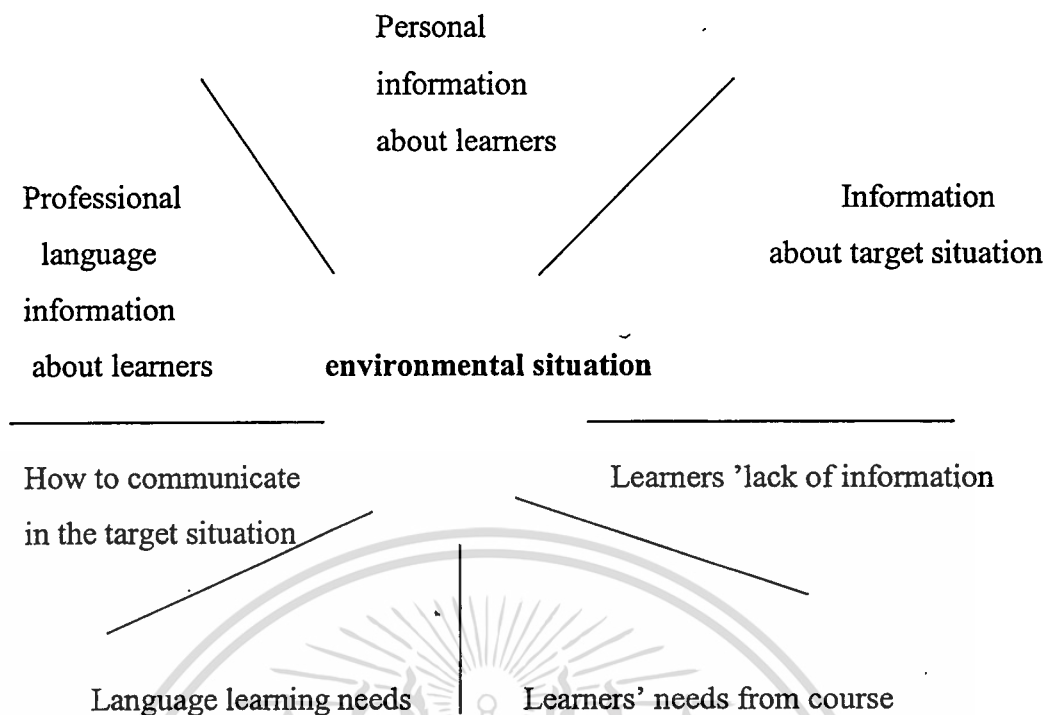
Personal information about learners

Professional language information about learners

Information about target situation

environmental situation

How to communicate in the target situation

Learners 'lack of information

Language learning needs

Learners' needs from course